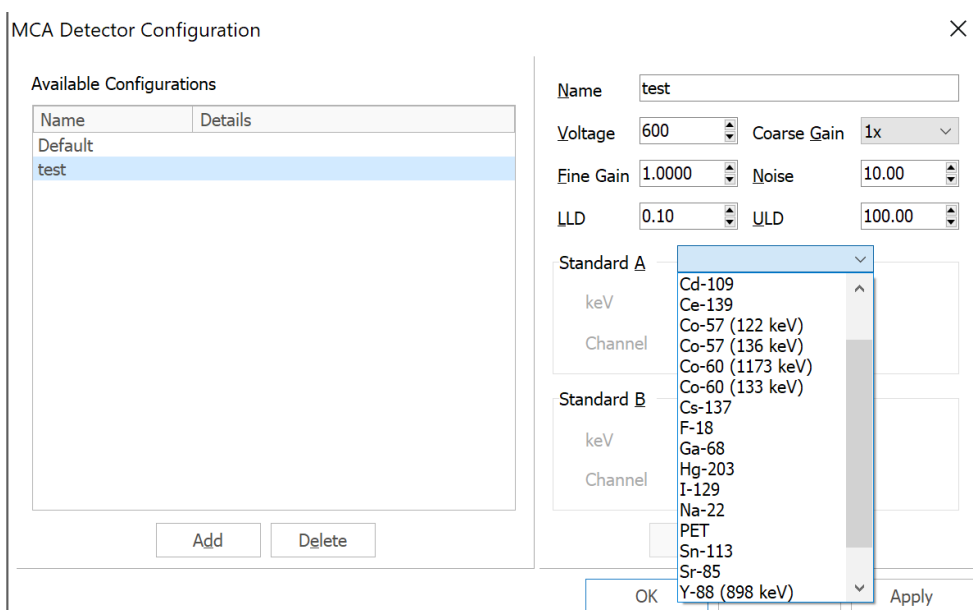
MCA Detector Configuration

Available Configurations

| Name | Details |
|---|---|
| Default | |
| test | |

Add Delete

Name test

Voltage 600 Coarse Gain 1x

Fine Gain 1.0000 Noise 10.00

LLD 0.10 ULD 100.00

Standard A

keV

Channel

Standard B

keV

Channel

Cd-109
Ce-139
Co-57 (122 keV)
Co-57 (136 keV)
Co-60 (1173 keV)
Co-60 (133 keV)
Cs-137
F-18
Ga-68
Hg-203
I-129
Na-22
PET
Sn-113
Sr-85
Y-88 (898 keV)

OK Apply